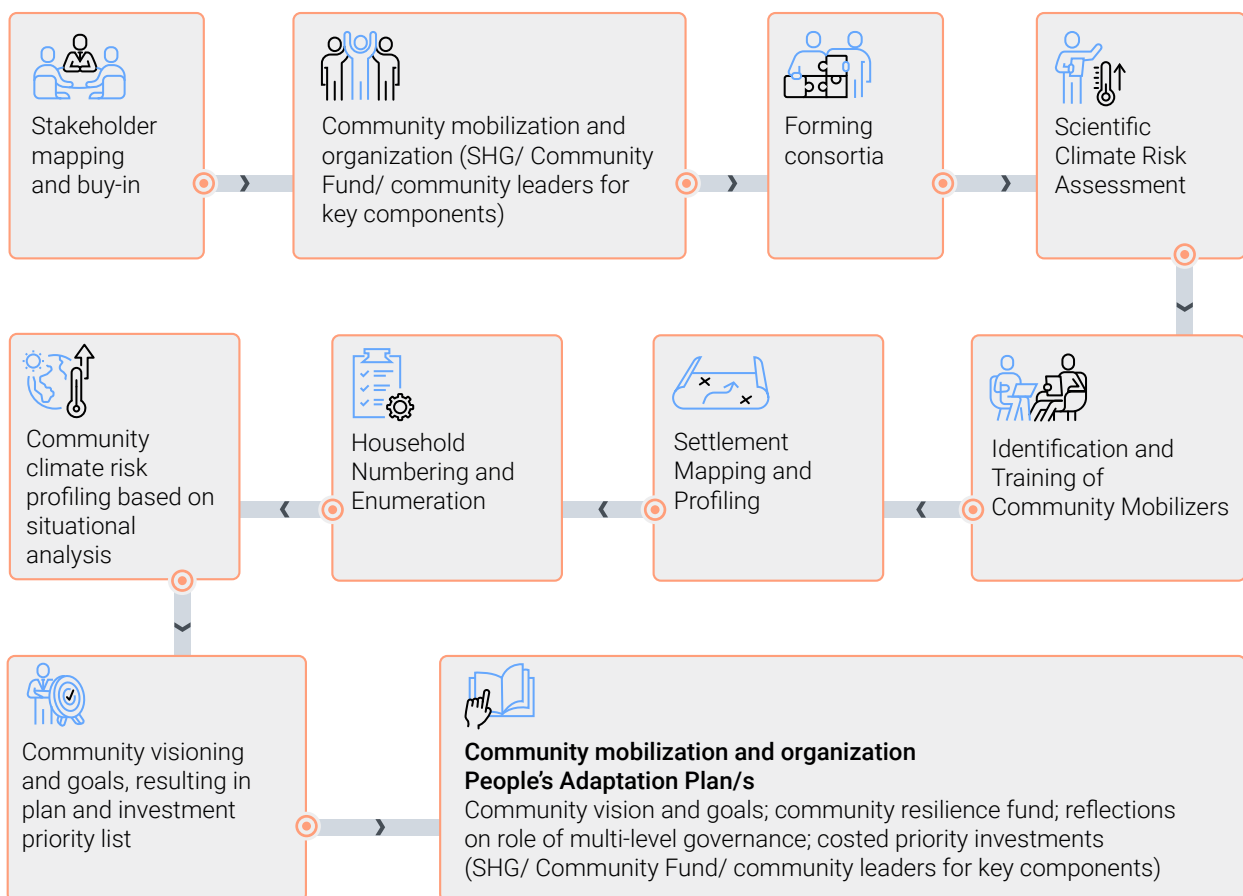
Stakeholder mapping and buy-in

Community mobilization and organization (SHG/ Community Fund/ community leaders for key components)

Forming consortia

Scientific Climate Risk Assessment

Identification and Training of Community Mobilizers

Settlement Mapping and Profiling

Household Numbering and Enumeration

Community climate risk profiling based on situational analysis

Community visioning and goals, resulting in plan and investment priority list

**Community mobilization and organization People's Adaptation Plan/s**
Community vision and goals; community resilience fund; reflections on role of multi-level governance; costed priority investments (SHG/ Community Fund/ community leaders for key components)